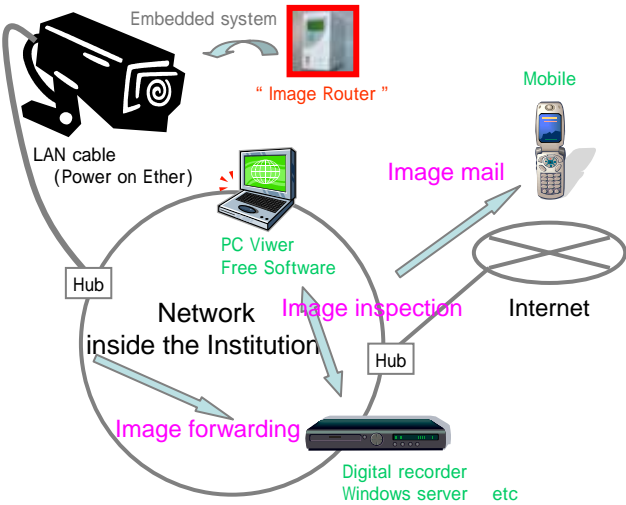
Embedded system

" Image Router "

Mobile

LAN cable
(Power on Ether)

Image mail

PC Viwer
Free Software

Hub

Network
inside the Institution

Image inspection

Internet

Hub

Image forwarding

Digital recorder
Windows server etc